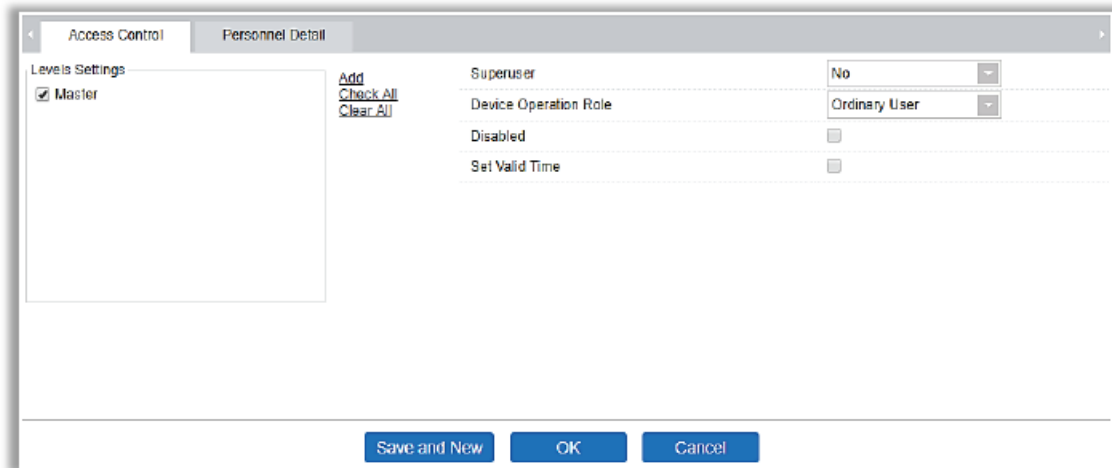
Access Control
Personnel Detail

Levels Settings
Master

Add
Check All
Clear All

| | |
|---|---|
| Superuser | No |
| Device Operation Role | Ordinary User |
| Disabled | |
| Set Valid Time | |

Save and New
OK
Cancel